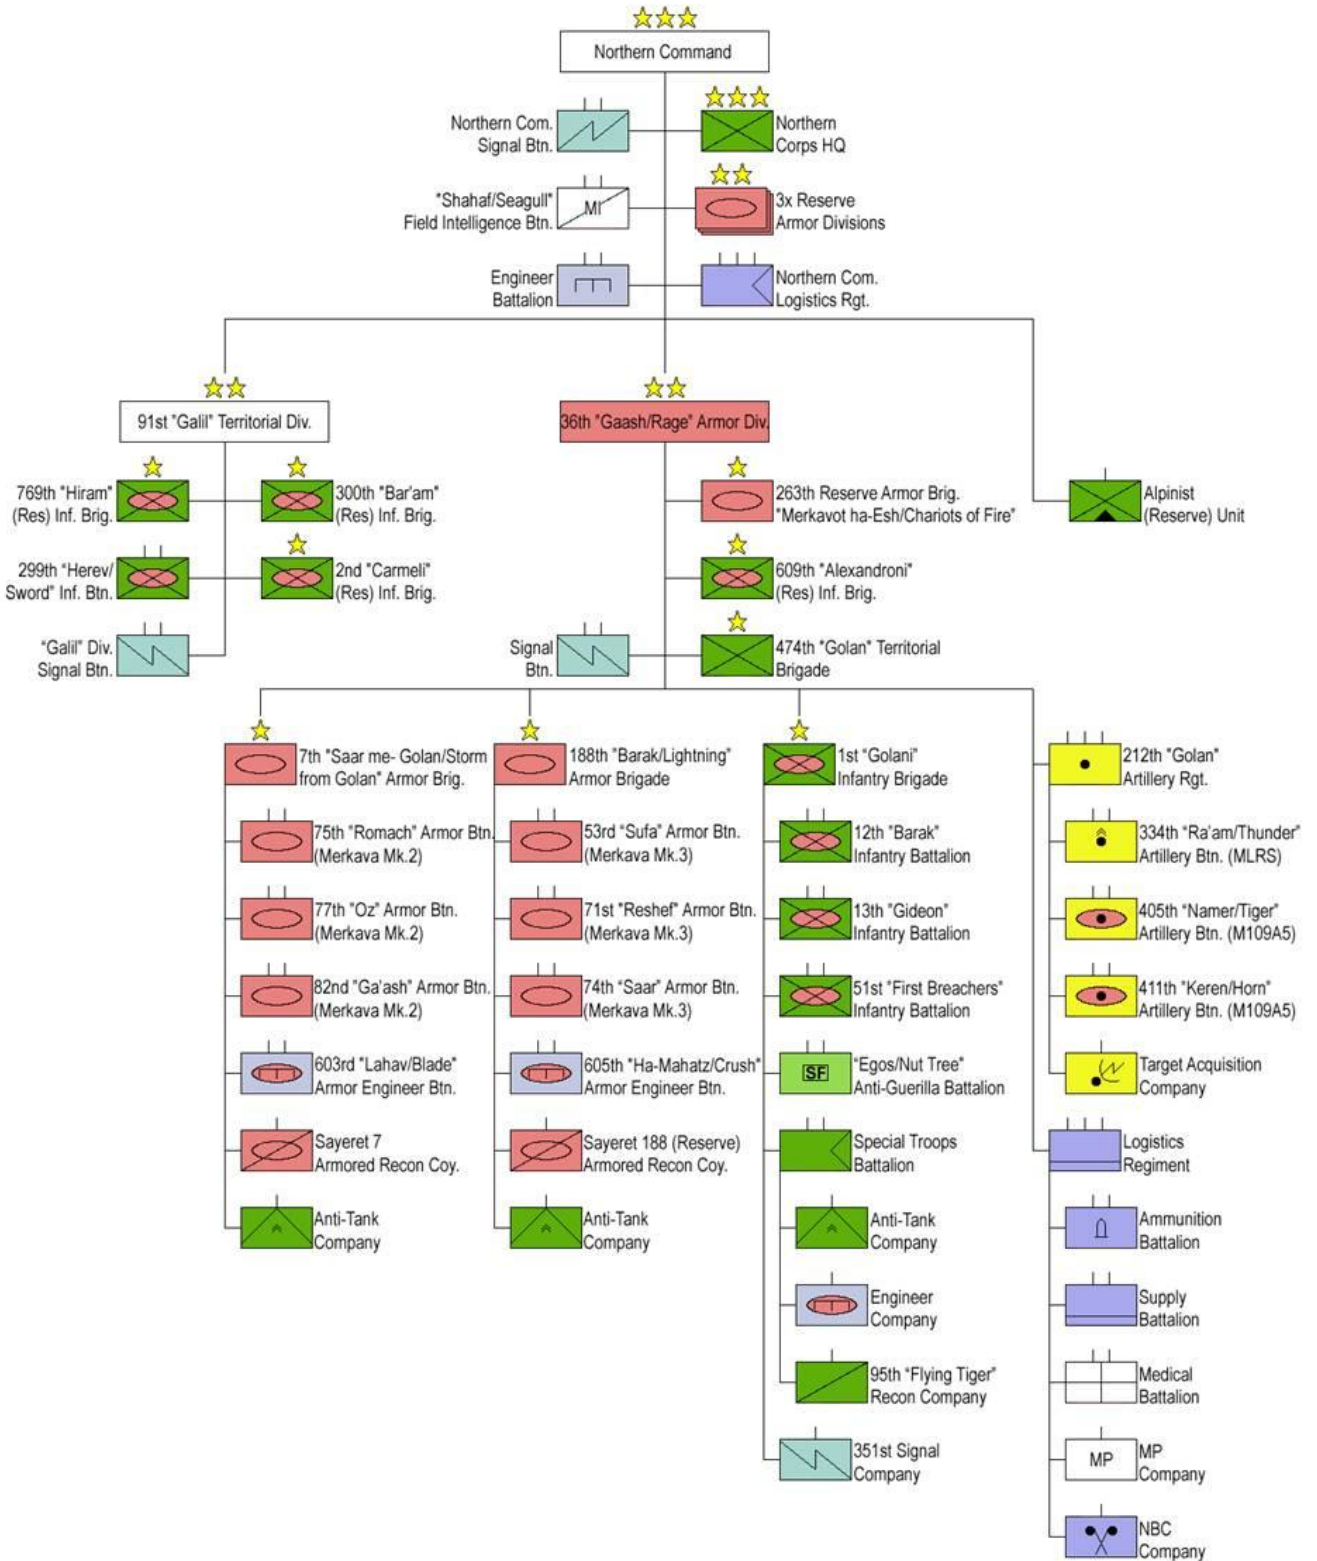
Northern Command

Northern Com. Signal Btn.

Northern Corps HQ

"Shahaf/Seagull" Field Intelligence Btn.

MI

3x Reserve Armor Divisions

Engineer Battalion

Northern Com. Logistics Rgt.

91st "Galil" Territorial Div.

36th "Gaash/Rage" Armor Div.

Alpinist (Reserve) Unit

769th "Hiram" (Res) Inf. Brig.

300th "Bar'am" (Res) Inf. Brig.

299th "Herev/ Sword" Inf. Btn.

2nd "Carmeli" (Res) Inf. Brig.

"Galil" Div. Signal Btn.

263th Reserve Armor Brig. "Merkavot ha-Esh/Chariots of Fire"

609th "Alexandroni" (Res) Inf. Brig.

Signal Btn.

474th "Golan" Territorial Brigade

7th "Saar me- Golan/Storm from Golan" Armor Brig.

75th "Romach" Armor Btn. (Merkava Mk.2)

77th "Oz" Armor Btn. (Merkava Mk.2)

82nd "Ga'ash" Armor Btn. (Merkava Mk.2)

603rd "Lahav/Blade" Armor Engineer Btn.

Sayeret 7 Armored Recon Coy.

Anti-Tank Company

188th "Barak/Lightning" Armor Brigade

53rd "Sufa" Armor Btn. (Merkava Mk.3)

71st "Reshef" Armor Btn. (Merkava Mk.3)

74th "Saar" Armor Btn. (Merkava Mk.3)

605th "Ha-Mahatz/Crush" Armor Engineer Btn.

Sayeret 188 (Reserve) Armored Recon Coy.

Anti-Tank Company

1st "Golani" Infantry Brigade

12th "Barak" Infantry Battalion

13th "Gideon" Infantry Battalion

51st "First Breachers" Infantry Battalion

SF

"Egos/Nut Tree" Anti-Guerilla Battalion

Special Troops Battalion

Anti-Tank Company

Engineer Company

95th "Flying Tiger" Recon Company

351st Signal Company

212th "Golan" Artillery Rgt.

334th "Ra'am/Thunder" Artillery Btn. (MLRS)

405th "Namer/Tiger" Artillery Btn. (M109A5)

411th "Keren/Horn" Artillery Btn. (M109A5)

Target Acquisition Company

Logistics Regiment

Ammunition Battalion

Supply Battalion

Medical Battalion

MP

MP Company

NBC Company